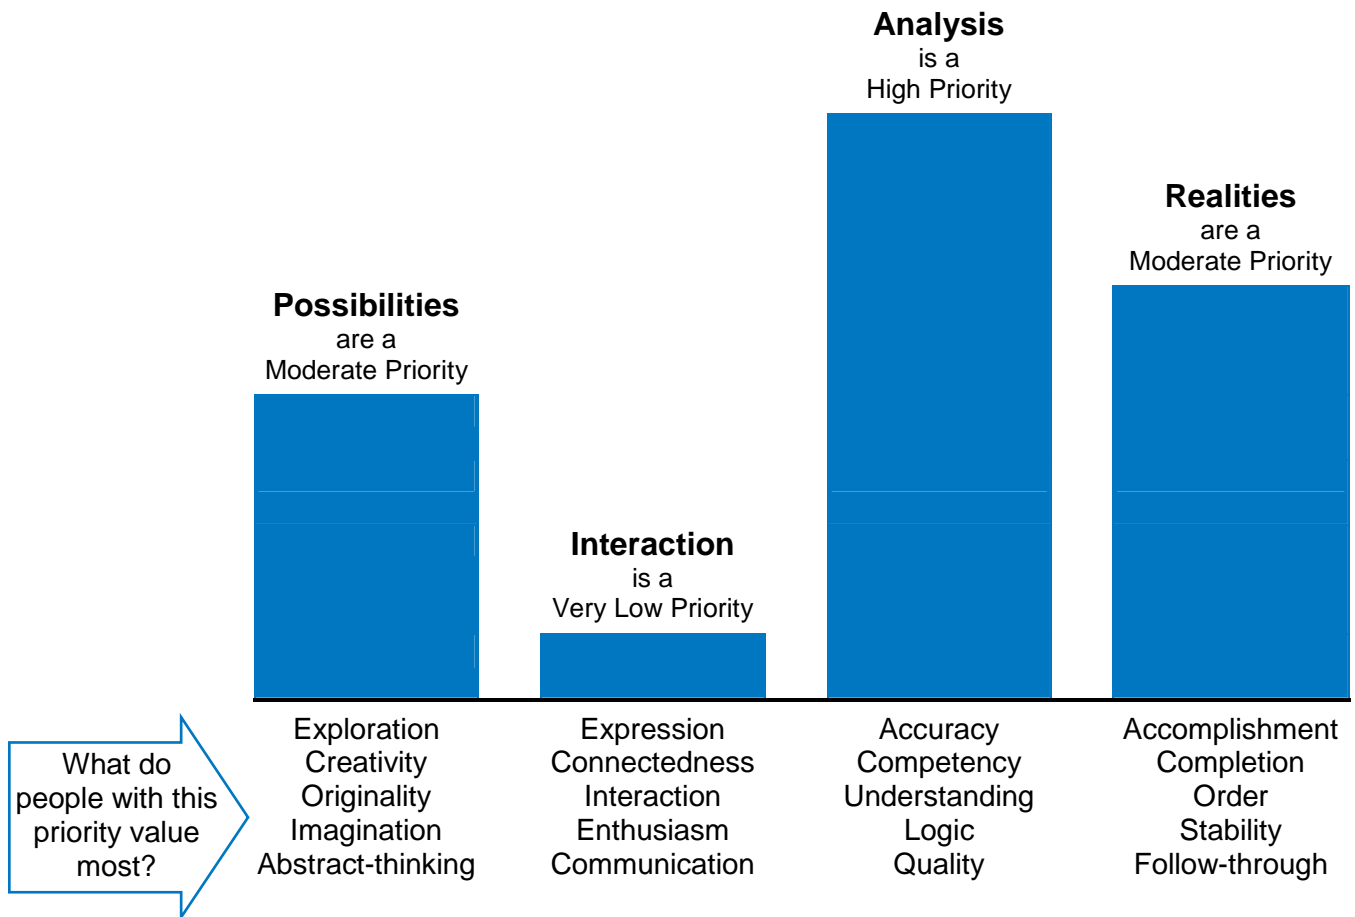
Analysis
is a
High Priority

Realities
are a
Moderate Priority

Possibilities
are a
Moderate Priority

Interaction
is a
Very Low Priority

What do people with this priority value most?

Exploration
Creativity
Originality
Imagination
Abstract-thinking

Expression
Connectedness
Interaction
Enthusiasm
Communication

Accuracy
Competency
Understanding
Logic
Quality

Accomplishment
Completion
Order
Stability
Follow-through